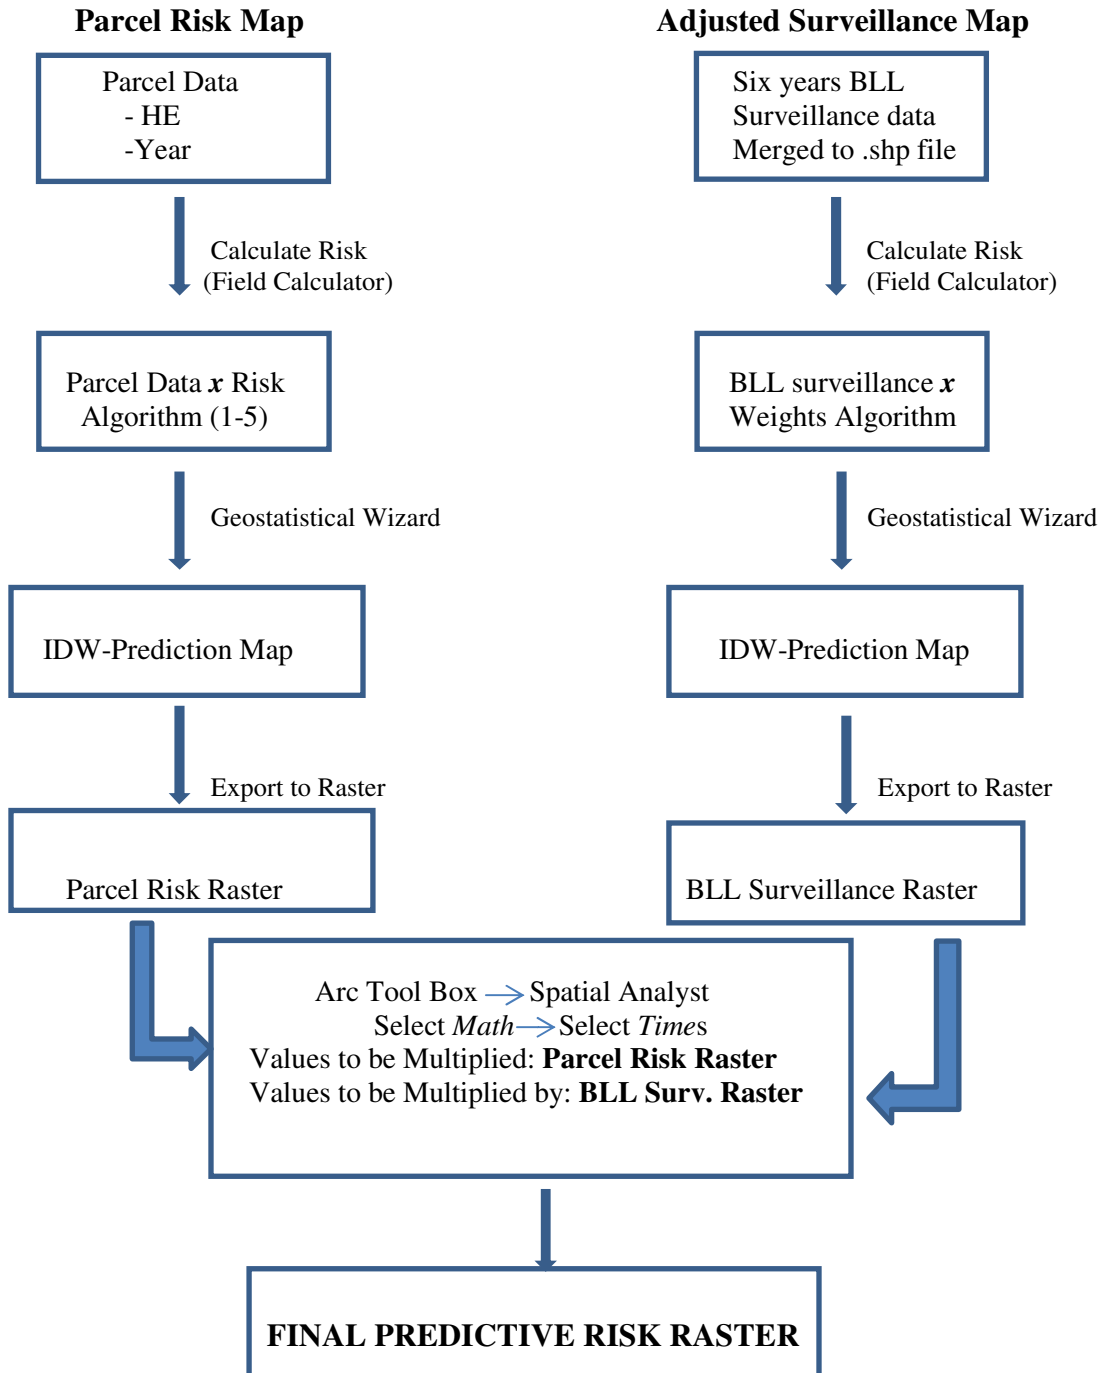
Parcel Risk Map

Parcel Data
- HE
-Year

Calculate Risk
(Field Calculator)

Parcel Data *x* Risk
Algorithm (1-5)

Geostatistical Wizard

IDW-Prediction Map

Export to Raster

Parcel Risk Raster

Adjusted Surveillance Map

Six years BLL
Surveillance data
Merged to .shp file

Calculate Risk
(Field Calculator)

BLL surveillance *x*
Weights Algorithm

Geostatistical Wizard

IDW-Prediction Map

Export to Raster

BLL Surveillance Raster

Arc Tool Box → Spatial Analyst
Select *Math* → Select *Times*
Values to be Multiplied: **Parcel Risk Raster**
Values to be Multiplied by: **BLL Surv. Raster**

FINAL PREDICTIVE RISK RASTER